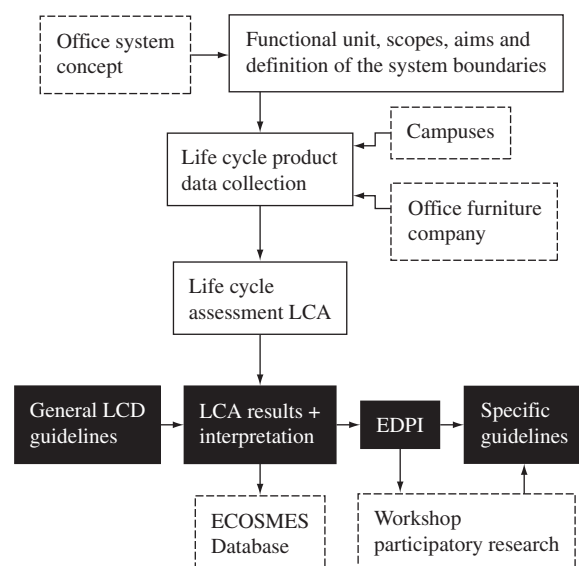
Office system concept

Functional unit, scopes, aims and definition of the system boundaries

Campuses

Life cycle product data collection

Office furniture company

Life cycle assessment LCA

General LCD guidelines

LCA results + interpretation

EDPI

Specific guidelines

ECOSMES Database

Workshop participatory research